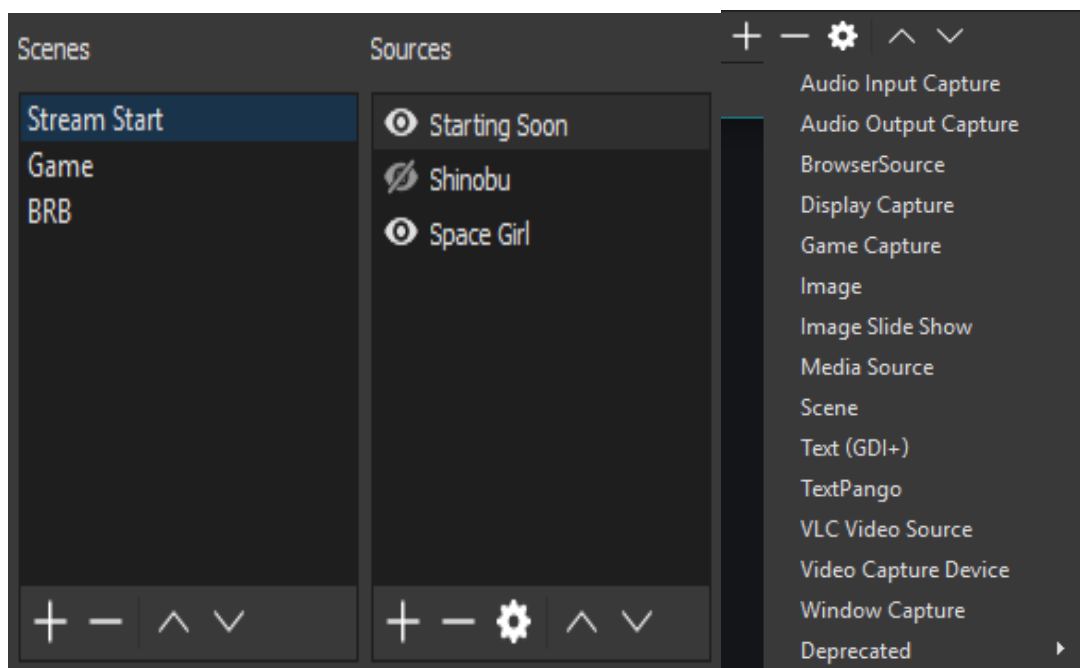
Scenes

Stream Start
Game
BRB

Sources

Starting Soon
Shinobu
Space Girl

Audio Input Capture
Audio Output Capture
BrowserSource
Display Capture
Game Capture
Image
Image Slide Show
Media Source
Scene
Text (GDI+)
TextPango
VLC Video Source
Video Capture Device
Window Capture
Deprecated